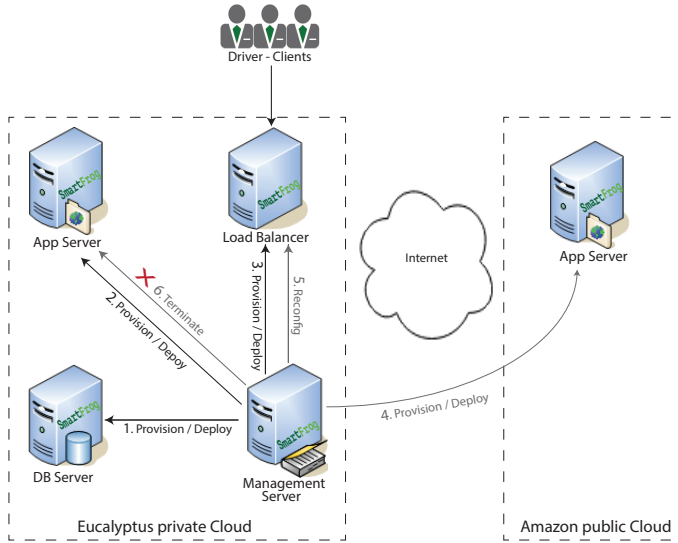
Driver - Clients

SmartFrog
App Server

SmartFrog
Load Balancer

Internet

SmartFrog
App Server

6. Terminate

2. Provision / Depoy

3. Provision / Deploy

5. Reconfig

SmartFrog
DB Server

1. Provision / Deploy

SmartFrog
Management Server

4. Provision / Deploy

Eucalyptus private Cloud

Amazon public Cloud